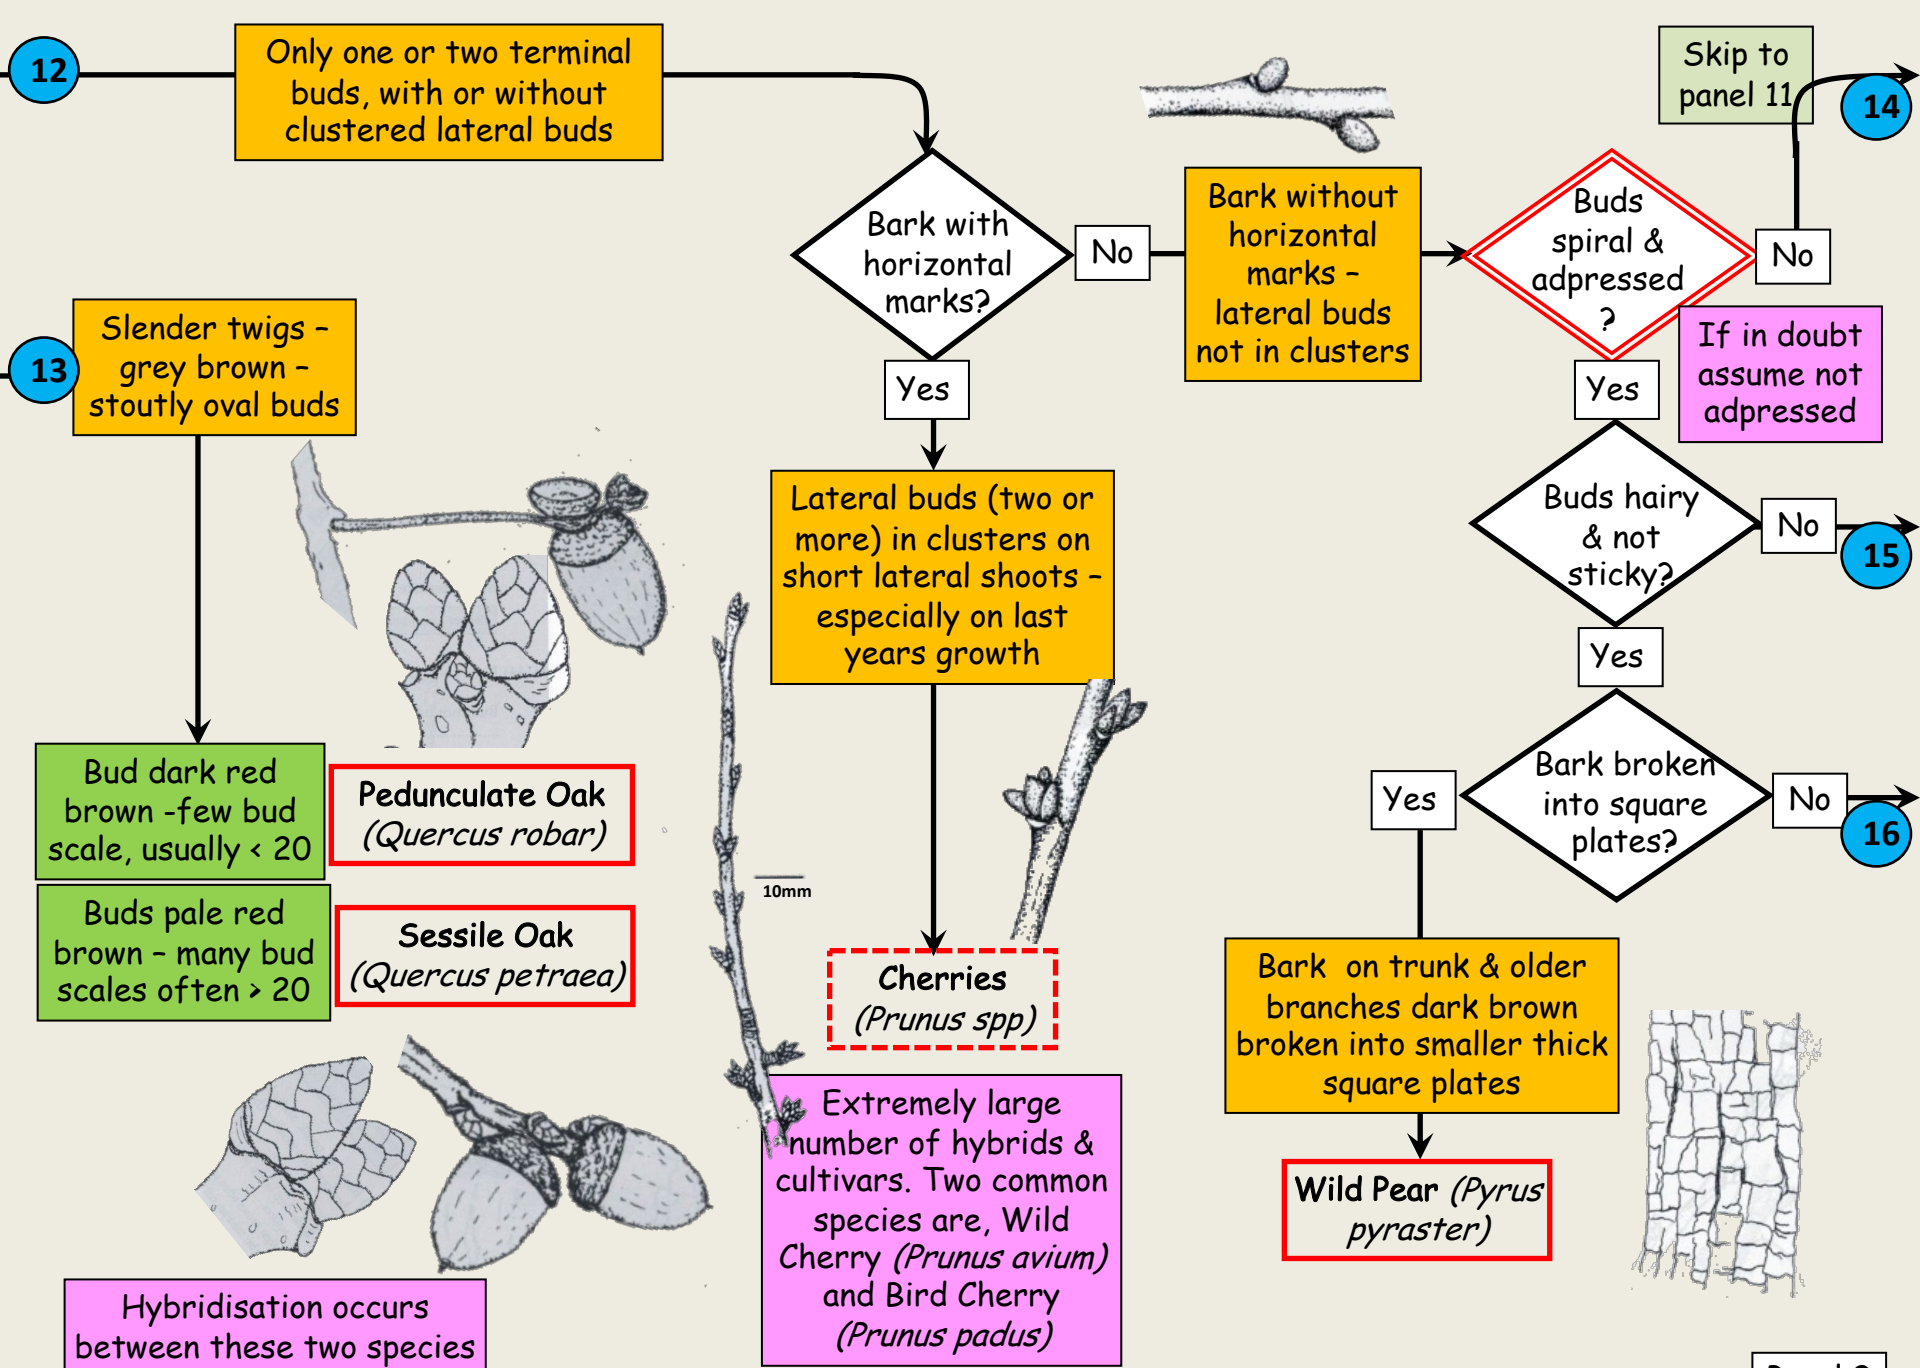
12

Only one or two terminal buds, with or without clustered lateral buds

Skip to panel 11

14

Bark with horizontal marks?

No

Bark without horizontal marks – lateral buds not in clusters

Buds spiral & adpressed ?

No

If in doubt assume not adpressed

13

Slender twigs – grey brown – stoutly oval buds

Yes

Yes

Lateral buds (two or more) in clusters on short lateral shoots – especially on last years growth

Buds hairy & not sticky?

No

15

Yes

Bud dark red brown -few bud scale, usually < 20

Pedunculate Oak (Quercus robar)

Bark broken into square plates?

Yes

No

16

10mm

Buds pale red brown – many bud scales often > 20

Sessile Oak (Quercus petraea)

Cherries (Prunus spp)

Bark on trunk & older branches dark brown broken into smaller thick square plates

Extremely large number of hybrids & cultivars. Two common species are, Wild Cherry (Prunus avium) and Bird Cherry (Prunus padus)

Wild Pear (Pyrus pyraster)

Hybridisation occurs between these two species

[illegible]